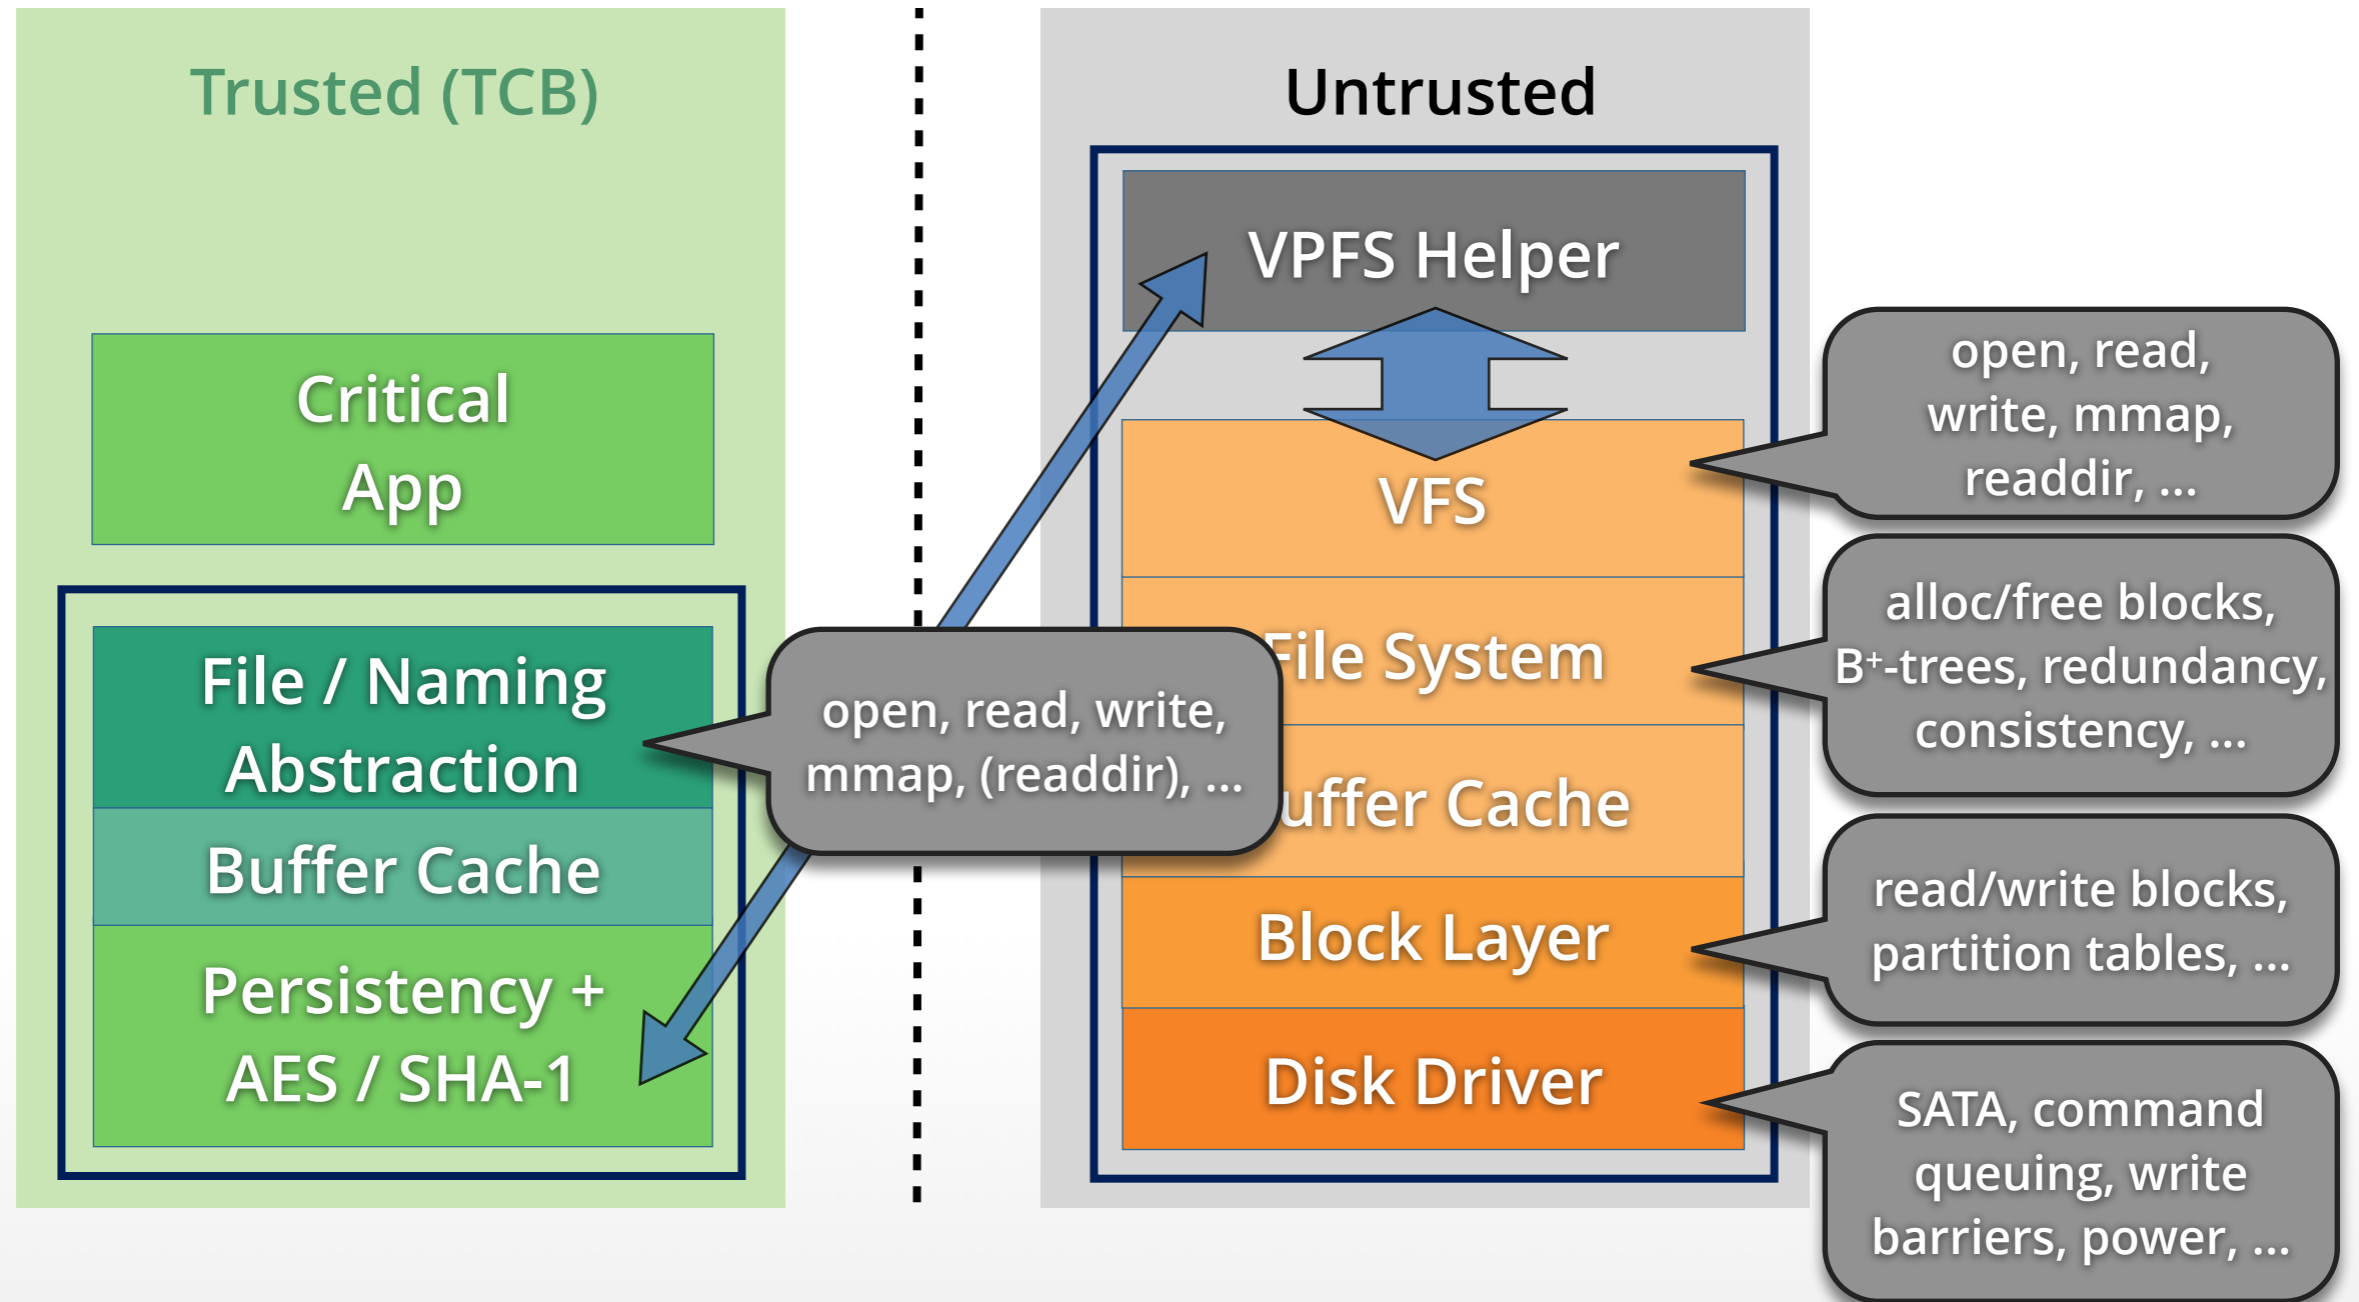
Trusted (TCB)

Critical App

File / Naming Abstraction

Buffer Cache

Persistency + AES / SHA-1

open, read, write, mmap, (readdir), ...

Untrusted

VPFS Helper

VFS

File System

Buffer Cache

Block Layer

Disk Driver

open, read, write, mmap, readdir, ...

alloc/free blocks, B$^{+}$-trees, redundancy, consistency, ...

read/write blocks, partition tables, ...

SATA, command queuing, write barriers, power, ...